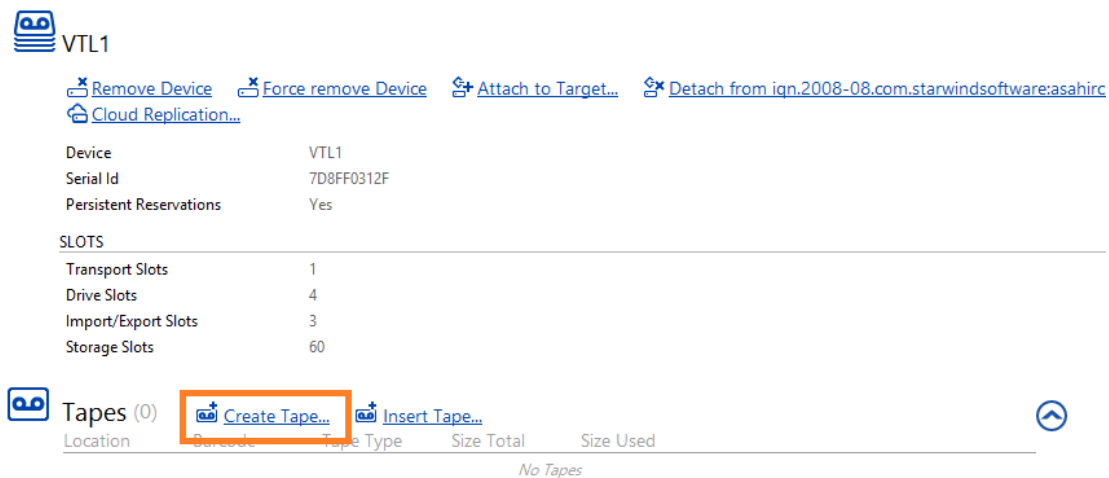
VTL1

Remove Device Force remove Device Attach to Target... Detach from iqn.2008-08.com.starwindsoftware:asahirc
Cloud Replication...

| | |
|---|---|
| Device | VTL1 |
| Serial Id | 7D8FF0312F |
| Persistent Reservations | Yes |

SLOTS

| | |
|---|---|
| Transport Slots | 1 |
| Drive Slots | 4 |
| Import/Export Slots | 3 |
| Storage Slots | 60 |

Tapes (0) Create Tape... Insert Tape...

| Location | Barcode | Tape Type | Size Total | Size Used |
|---|---|---|---|---|

No Tapes